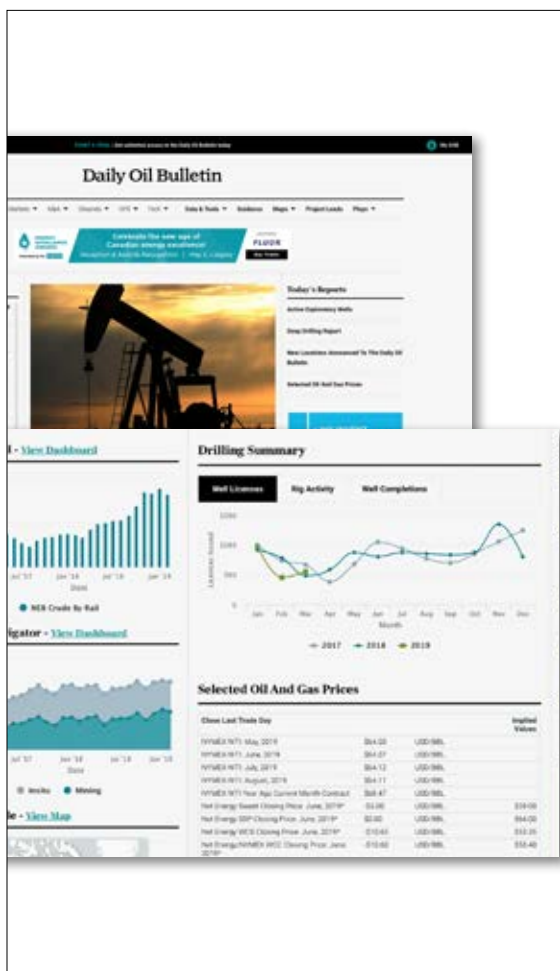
Daily Oil Bulletin

Celebrate the new age of Canadian energy excellence!

FLUOR

Today's Reports

Active Exploratory Wells

Deep Drilling Report

New Licences Announced To The Daily Oil Bulletin

Selected Oil And Gas Prices

- View Dashboard

Jul '17 Jan '18 Jul '18 Jan '19

Date

NEB Crude By Rail

igator - View Dashboard

Jul '17 Jan '18 Jul '18 Jan '19

Date

In situ Mining

le - View Map

Drilling Summary

| Well Licences | Rig Activity | Well Completions |
|---|---|---|

Licences Issued

1500

1000

500

0

Jan Feb Mar Apr May Jun Jul Aug Sep Oct Nov Dec

Month

2017 2018 2019

Selected Oil And Gas Prices

| Close Last Trade Day | | | Implied Values |
|---|---|---|---|
| NYMEX WTI: May, 2019 | $64.00 | USD/BBL | |
| NYMEX WTI: June, 2019 | $64.07 | USD/BBL | |
| NYMEX WTI: July, 2019 | $64.12 | USD/BBL | |
| NYMEX WTI: August, 2019 | $64.11 | USD/BBL | |
| NYMEX WTI Year Ago Current Month Contract | $68.47 | USD/BBL | |
| Net Energy Sweet Closing Price: June, 2019* | -$5.00 | USD/BBL | $59.00 |
| Net Energy SSP Closing Price: June, 2019* | $0.00 | USD/BBL | $64.00 |
| Net Energy WCS Closing Price: June, 2019* | -$10.65 | USD/BBL | $53.35 |
| Net Energy/NYMEX WCS Closing Price: June 2019* | -$10.60 | USD/BBL | $53.40 |